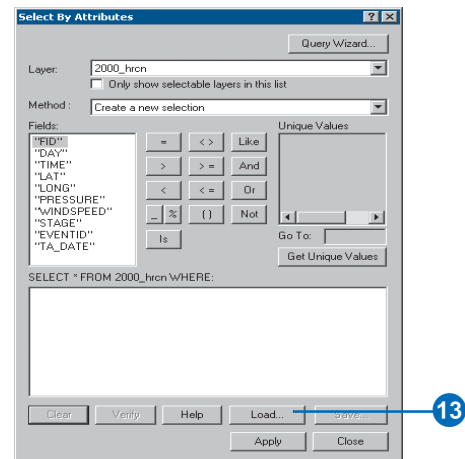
Select By Attributes

?

X

Query Wizard...

Layer:

2000_hrcn

Only show selectable layers in this list

Method:

Create a new selection

Fields:

"FID"
"DAY"
"TIME"
"LAT"
"LONG"
"PRESSURE"
"WINDSPEED"
"STAGE"
"EVENTID"
"TA_DATE"

=

< >

Like

>

> =

And

<

< =

Or

_

%

( )

Not

Is

Unique Values

Go To:

Get Unique Values

SELECT * FROM 2000_hrcn WHERE:

Clear

Verify

Help

Load...

Save...

Apply

Close

13